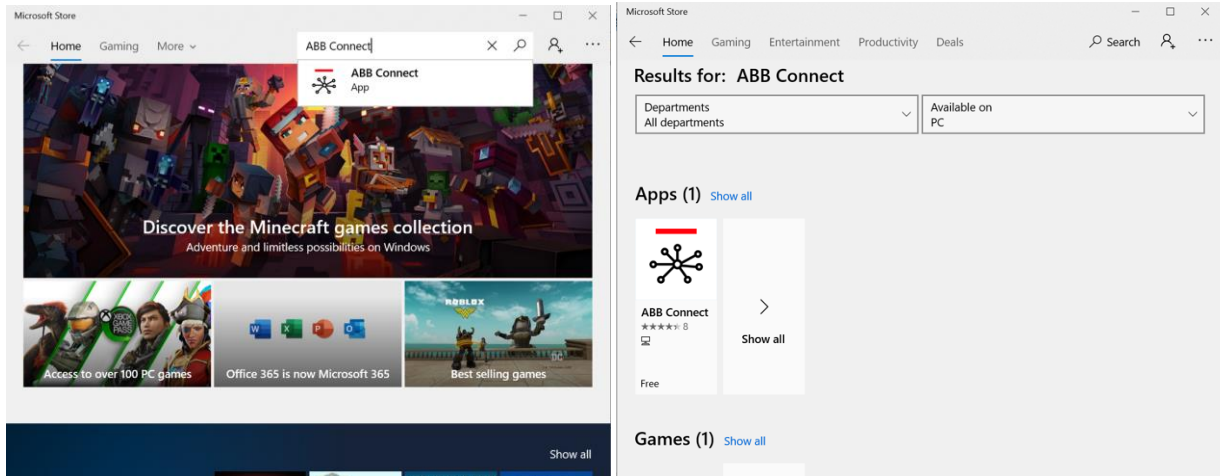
Microsoft Store

Home Gaming More

ABB Connect

ABB Connect
App

Discover the Minecraft games collection
Adventure and limitless possibilities on Windows

XBOX GAME PASS

Access to over 100 PC games

Office 365 is now Microsoft 365

ROBLOX

Best selling games

Show all

Microsoft Store

Home Gaming Entertainment Productivity Deals

Search

Results for: ABB Connect

Departments
All departments

Available on
PC

Apps (1) Show all

ABB Connect
★★★★★ 8

Free

Show all

Games (1) Show all